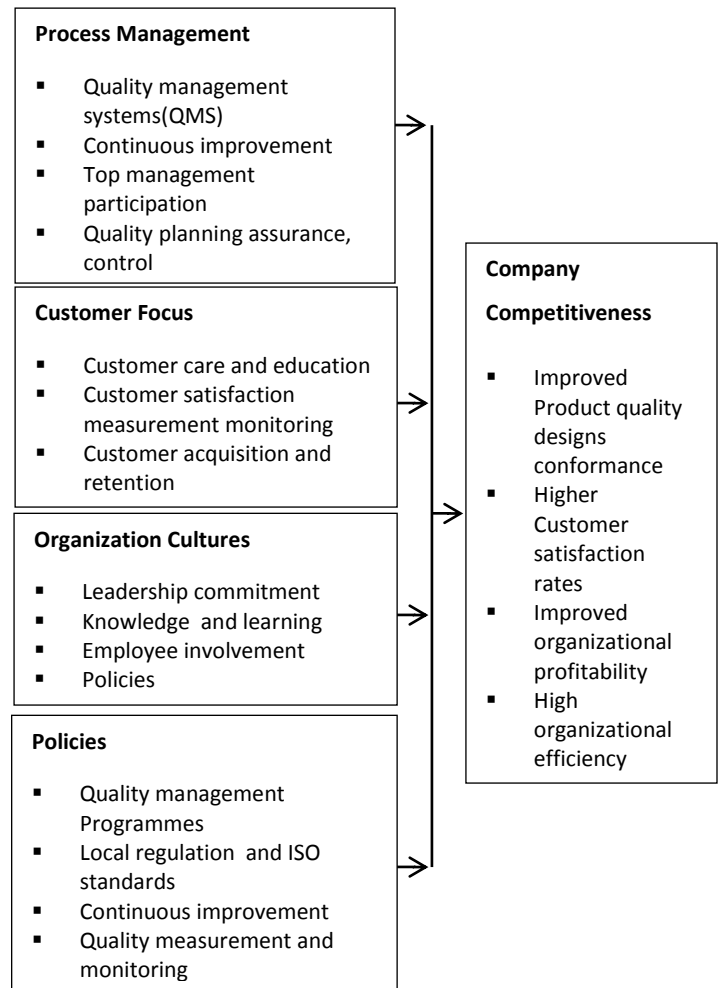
**Process Management**

- Quality management systems(QMS)
- Continuous improvement
- Top management participation
- Quality planning assurance, control

**Customer Focus**

- Customer care and education
- Customer satisfaction measurement monitoring
- Customer acquisition and retention

**Organization Cultures**

- Leadership commitment
- Knowledge and learning
- Employee involvement
- Policies

**Policies**

- Quality management Programmes
- Local regulation and ISO standards
- Continuous improvement
- Quality measurement and monitoring

**Company**

**Competitiveness**

- Improved Product quality designs conformance
- Higher Customer satisfaction rates
- Improved organizational profitability
- High organizational efficiency